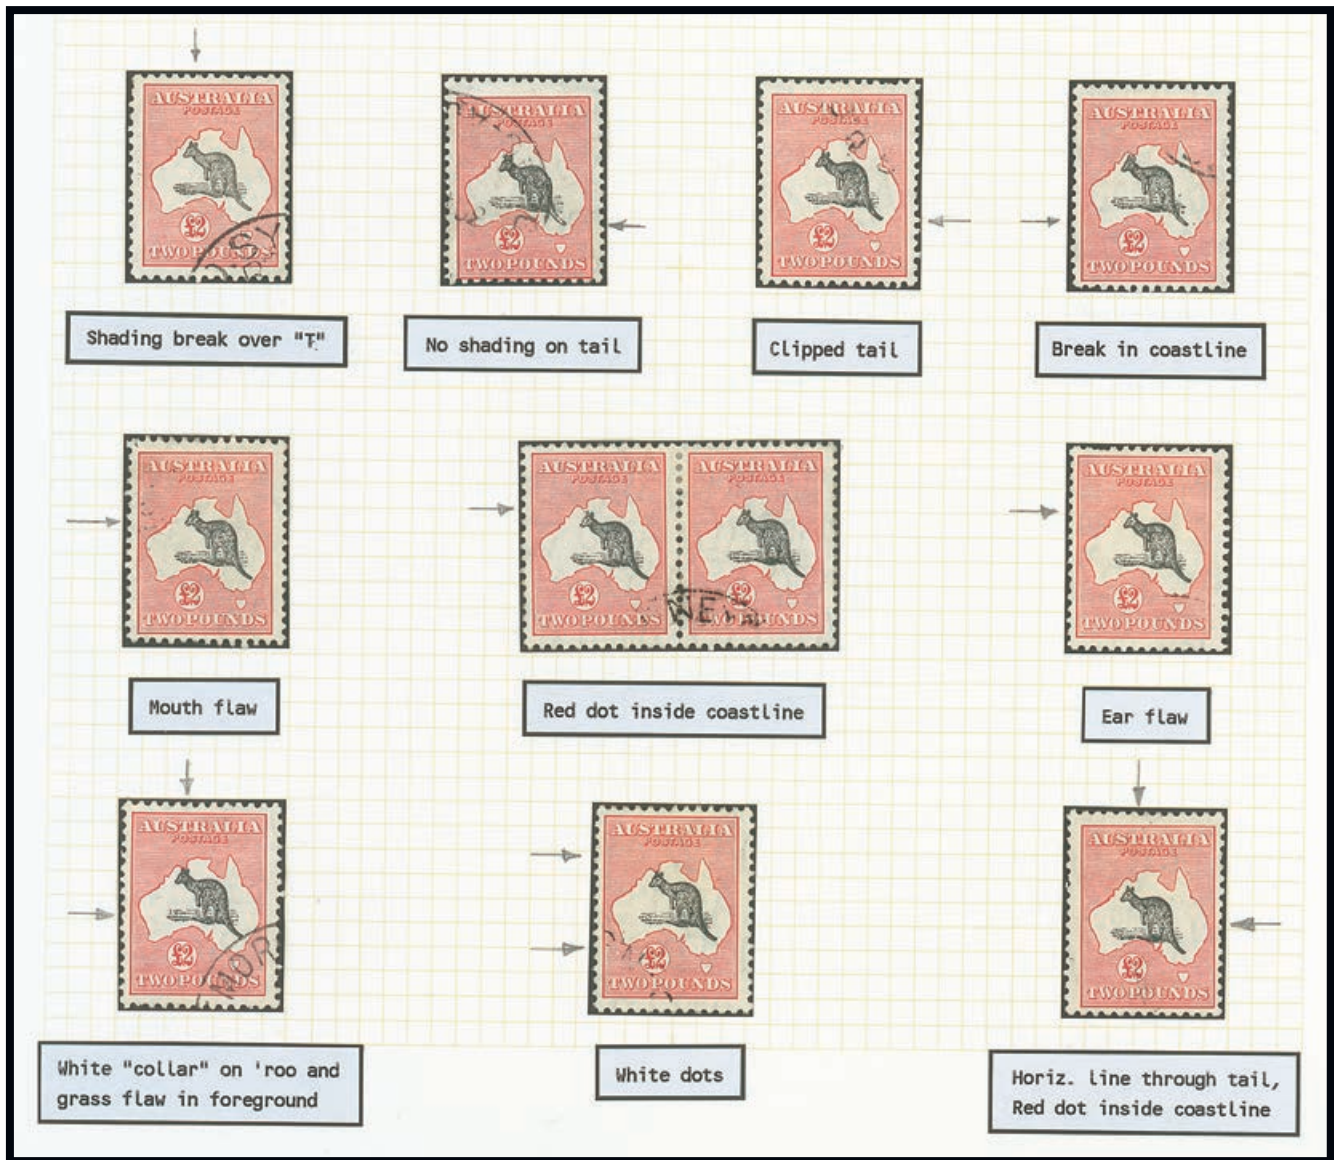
AUSTRALIA
POSTAGE
£2
TWO POUNDS

Shading break over "T"

AUSTRALIA
POSTAGE
£2
TWO POUNDS

No shading on tail

AUSTRALIA
POSTAGE
£2
TWO POUNDS

Clipped tail

AUSTRALIA
POSTAGE
£2
TWO POUNDS

Break in coastline

AUSTRALIA
POSTAGE
£2
TWO POUNDS

Mouth flaw

AUSTRALIA
POSTAGE
£2
TWO POUNDS

AUSTRALIA
POSTAGE
£2
TWO POUNDS

Red dot inside coastline

AUSTRALIA
POSTAGE
£2
TWO POUNDS

Ear flaw

AUSTRALIA
POSTAGE
£2
TWO POUNDS

White "collar" on 'roo and grass flaw in foreground

AUSTRALIA
POSTAGE
£2
TWO POUNDS

White dots

AUSTRALIA
POSTAGE
£2
TWO POUNDS

Horiz. line through tail, Red dot inside coastline